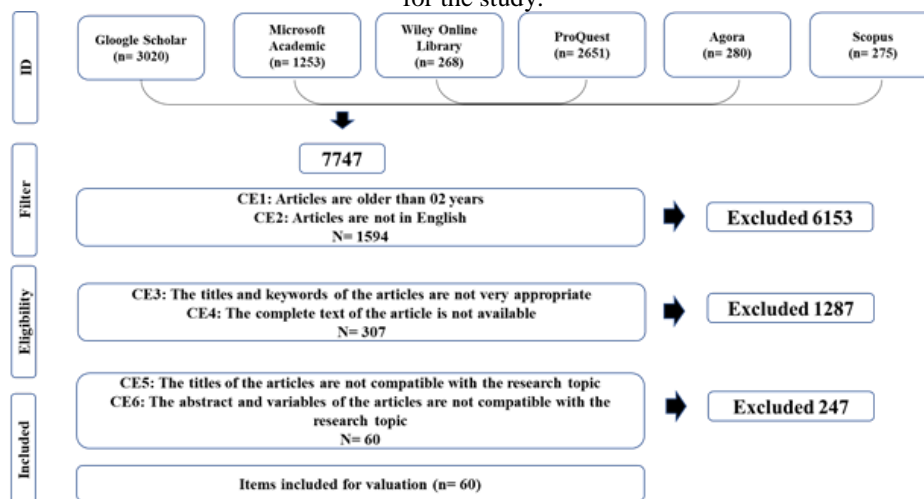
for the study.

ID

Gloogle Scholar (n= 3020)

Microsoft Academic (n= 1253)

Wiley Online Library (n= 268)

ProQuest (n= 2651)

Agora (n= 280)

Scopus (n= 275)

7747

Filter

CE1: Articles are older than 02 years
CE2: Articles are not in English
N= 1594

Excluded 6153

Eligibility

CE3: The titles and keywords of the articles are not very appropriate
CE4: The complete text of the article is not available
N= 307

Excluded 1287

Included

CE5: The titles of the articles are not compatible with the research topic
CE6: The abstract and variables of the articles are not compatible with the research topic
N= 60

Excluded 247

Items included for valuation (n= 60)